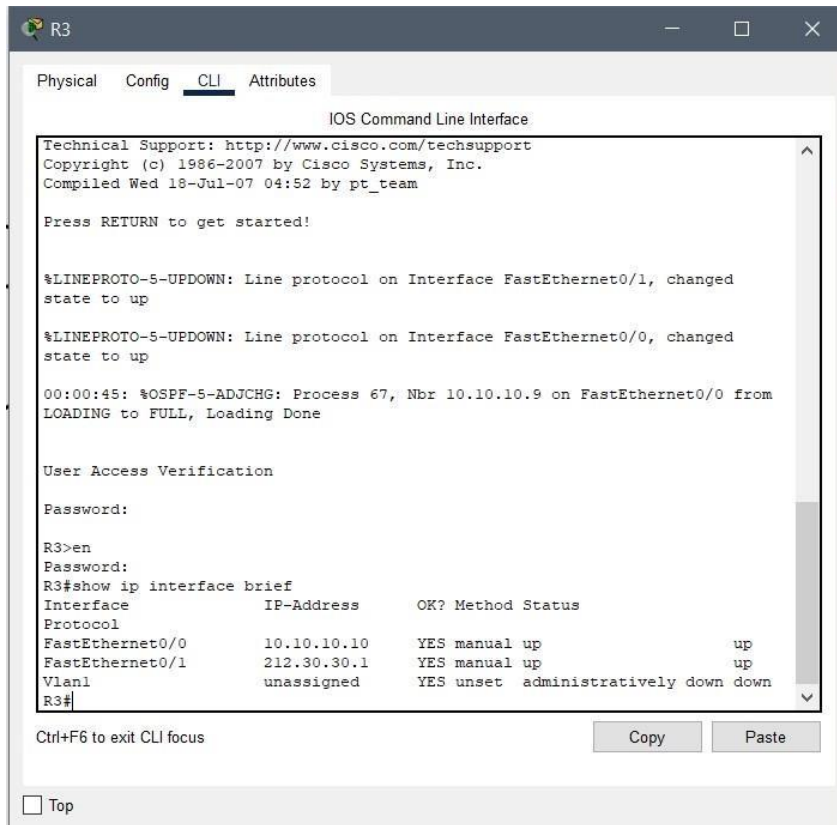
R3

Physical Config CLI Attributes

IOS Command Line Interface

Technical Support: http://www.cisco.com/techsupport
Copyright (c) 1986-2007 by Cisco Systems, Inc.
Compiled Wed 18-Jul-07 04:52 by pt_team

Press RETURN to get started!

%LINEPROTO-5-UPDOWN: Line protocol on Interface FastEthernet0/1, changed state to up

%LINEPROTO-5-UPDOWN: Line protocol on Interface FastEthernet0/0, changed state to up

00:00:45: %OSPF-5-ADJCHG: Process 67, Nbr 10.10.10.9 on FastEthernet0/0 from LOADING to FULL, Loading Done

User Access Verification

Password:

R3>en
Password:
R3#show ip interface brief
Interface IP-Address OK? Method Status
Protocol
FastEthernet0/0 10.10.10.10 YES manual up up
FastEthernet0/1 212.30.30.1 YES manual up up
Vlan1 unassigned YES unset administratively down down
R3#

Ctrl+F6 to exit CLI focus

Copy

Paste

Top